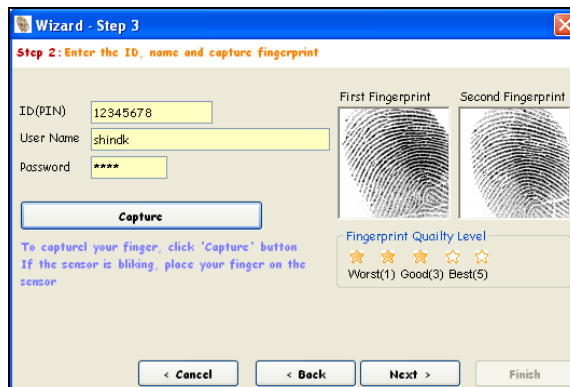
Wizard - Step 3

Step 2: Enter the ID, name and capture fingerprint

ID(PIN) 12345678

User Name shindk

Password ****

Capture

To capturel your finger, click 'Capture' button. If the sensor is bliking, place your finger on the sensor

First Fingerprint

Second Fingerprint

Fingerprint Quailty Level

Worst(1) Good(3) Best(5)

< Cancel

< Back

Next >

Finish